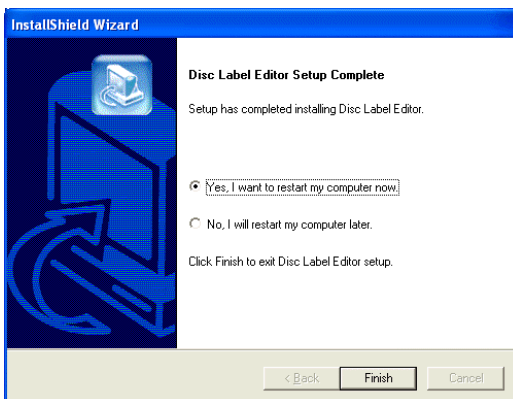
InstallShield Wizard

Disc Label Editor Setup Complete

Setup has completed installing Disc Label Editor.

Yes, I want to restart my computer now.

No, I will restart my computer later.

Click Finish to exit Disc Label Editor setup.

< Back

Finish

Cancel